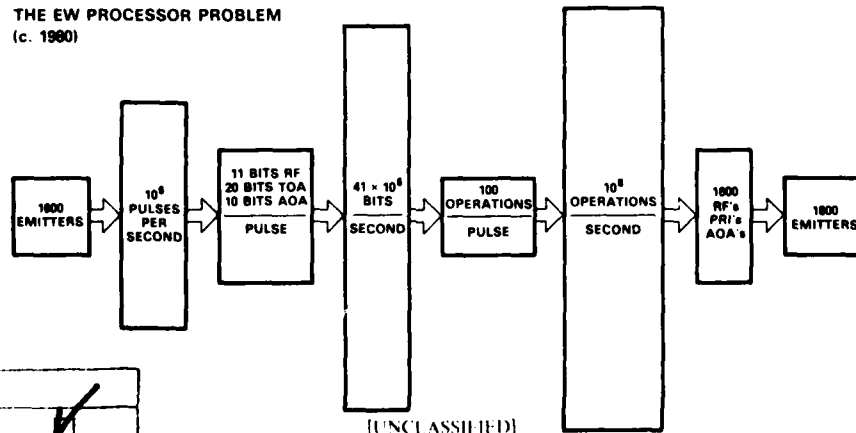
THE EW PROCESSOR PROBLEM
(c. 1980)

1000 EMITTERS

$10^6$ PULSES PER SECOND

11 BITS RF
20 BITS TOA
10 BITS AOA
PULSE

$41 \times 10^6$ BITS
SECOND

100 OPERATIONS
PULSE

$10^8$ OPERATIONS
SECOND

1000 RF's PRI's AOA's

1000 EMITTERS

[UNCLASSIFIED]